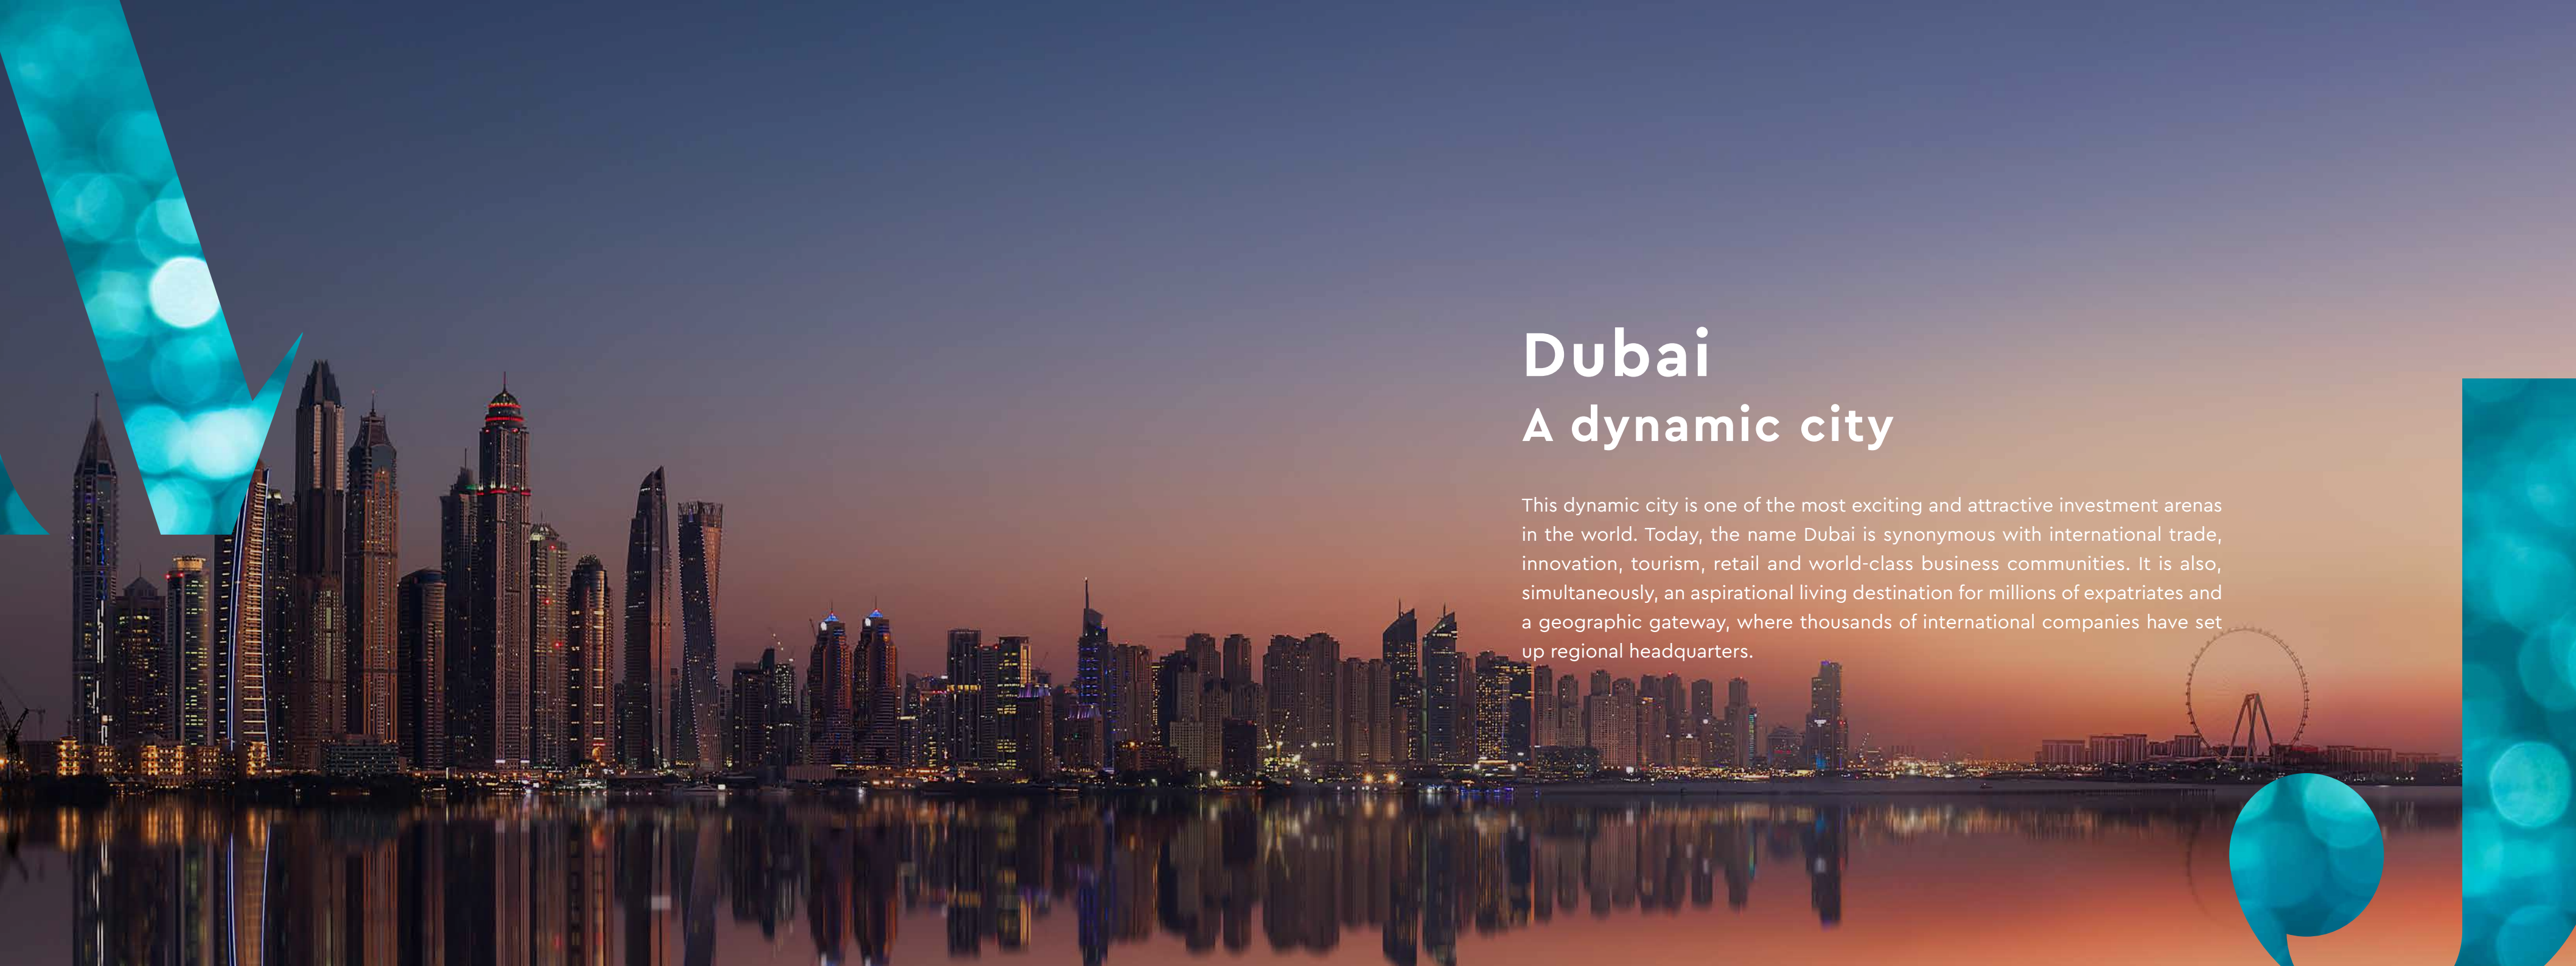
Dubai
A dynamic city

This dynamic city is one of the most exciting and attractive investment arenas in the world. Today, the name Dubai is synonymous with international trade, innovation, tourism, retail and world-class business communities. It is also, simultaneously, an aspirational living destination for millions of expatriates and a geographic gateway, where thousands of international companies have set up regional headquarters.